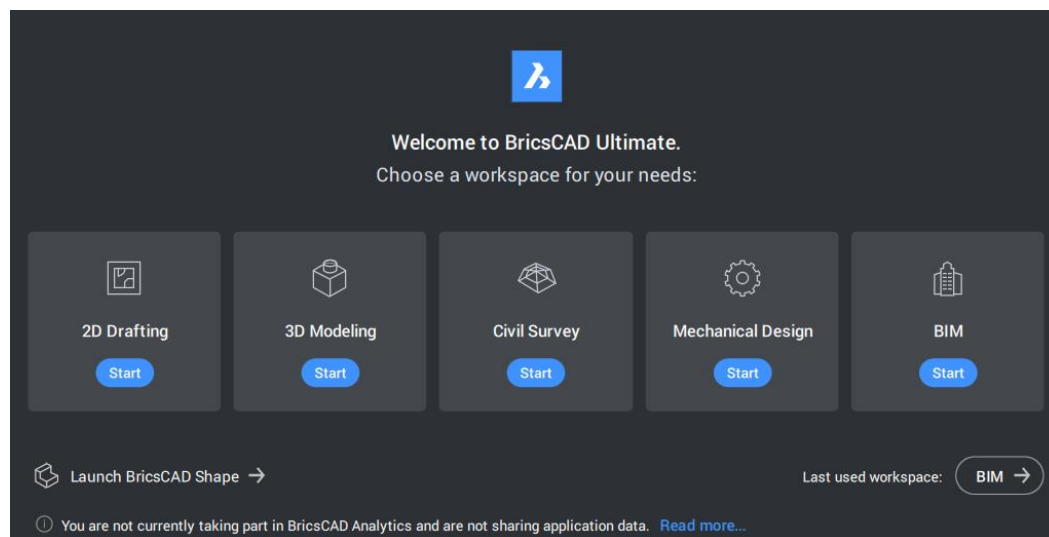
Welcome to BricsCAD Ultimate.
Choose a workspace for your needs:

2D Drafting
Start

3D Modeling
Start

Civil Survey
Start

Mechanical Design
Start

BIM
Start

Launch BricsCAD Shape →

Last used workspace: BIM →

ⓘ You are not currently taking part in BricsCAD Analytics and are not sharing application data. Read more...